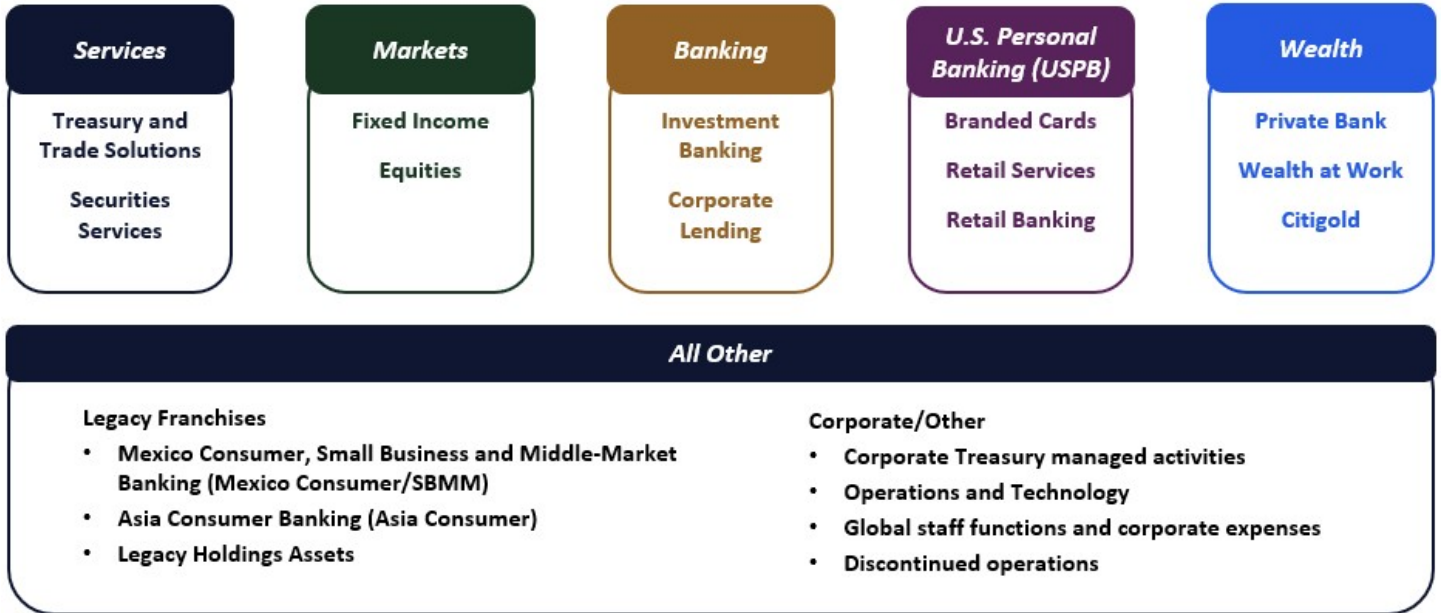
Services

Treasury and Trade Solutions

Securities Services

Markets

Fixed Income

Equities

Banking

Investment Banking

Corporate Lending

U.S. Personal Banking (USPB)

Branded Cards

Retail Services

Retail Banking

Wealth

Private Bank

Wealth at Work

Citigold

All Other

Legacy Franchises

• Mexico Consumer, Small Business and Middle-Market Banking (Mexico Consumer/SBMM)
• Asia Consumer Banking (Asia Consumer)
• Legacy Holdings Assets

Corporate/Other

• Corporate Treasury managed activities
• Operations and Technology
• Global staff functions and corporate expenses
• Discontinued operations